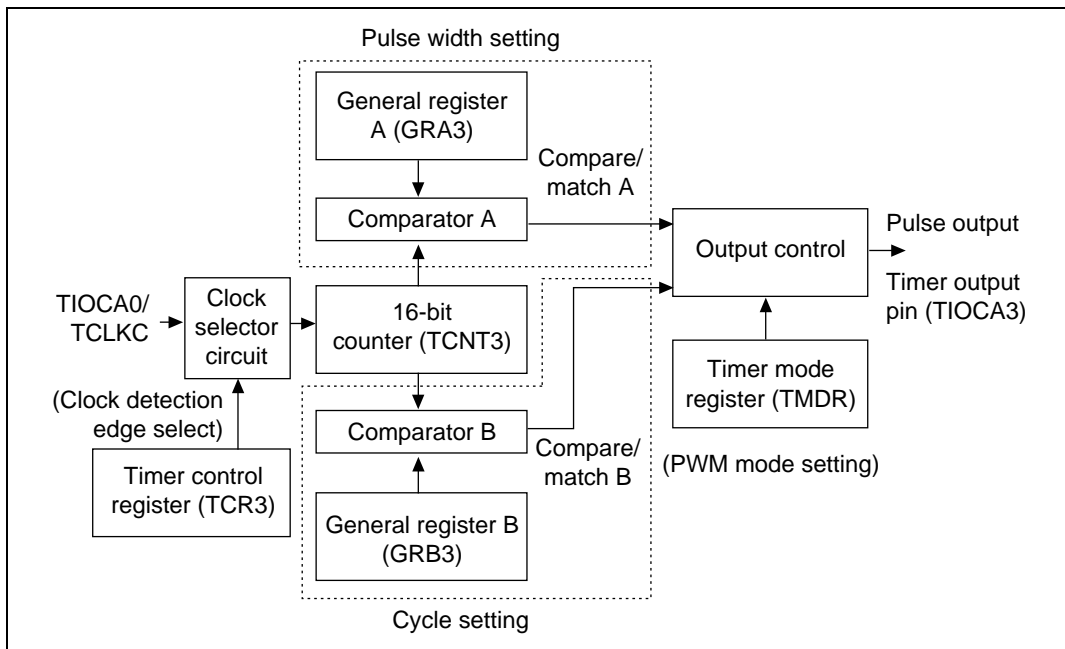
Pulse width setting

General register A (GRA3)

Compare/ match A

Comparator A

Output control

Pulse output

Timer output pin (TIOCA3)

TIOCA0/ TCLKC

Clock selector circuit

16-bit counter (TCNT3)

Timer mode register (TMDR)

(Clock detection edge select)

Comparator B

Compare/ match B

Timer control register (TCR3)

(PWM mode setting)

General register B (GRB3)

Cycle setting